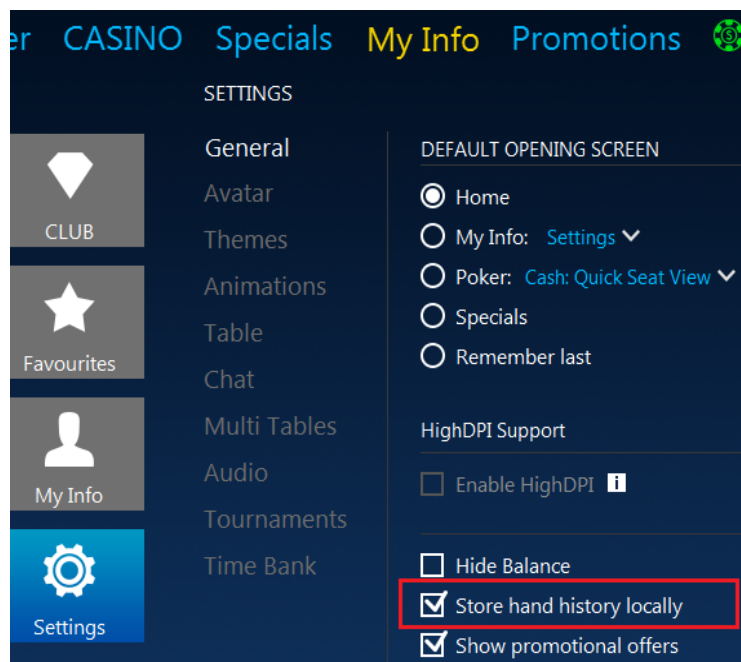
er CASINO Specials My Info Promotions

SETTINGS

CLUB

Favourites

My Info

Settings

General
Avatar
Themes
Animations
Table
Chat
Multi Tables
Audio
Tournaments
Time Bank

DEFAULT OPENING SCREEN

Home
My Info: Settings
Poker: Cash: Quick Seat View
Specials
Remember last

HighDPI Support

Enable HighDPI

Hide Balance
Store hand history locally
Show promotional offers